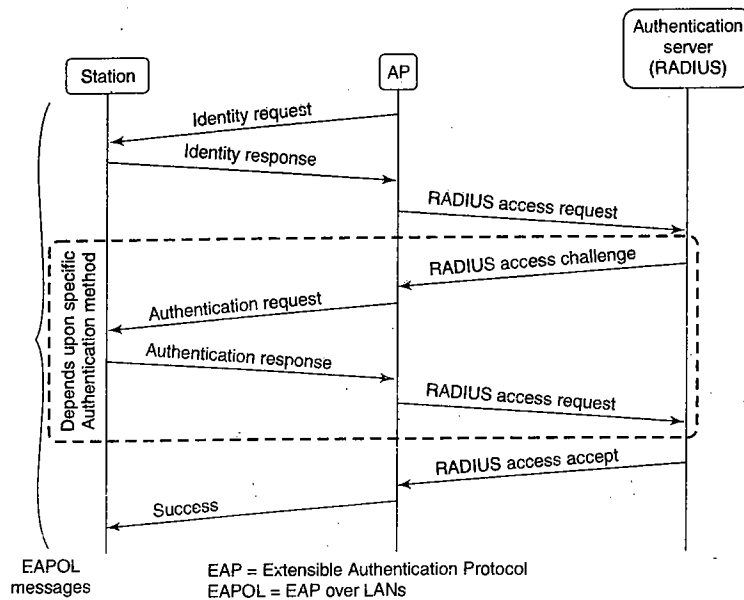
Station

AP

Authentication server (RADIUS)

Identity request

Identity response

RADIUS access request

Depends upon specific Authentication method

RADIUS access challenge

Authentication request

Authentication response

RADIUS access request

RADIUS access accept

Success

EAPOL messages

EAP = Extensible Authentication Protocol
EAPOL = EAP over LANs